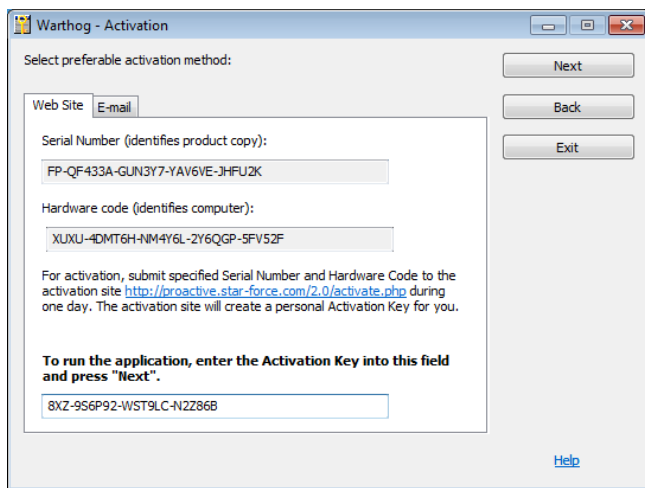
Warthog - Activation

Select preferable activation method:

Next

Back

Exit

Web Site | E-mail

Serial Number (identifies product copy):

FP-QF433A-GUN3Y7-YAV6VE-JHFU2K

Hardware code (identifies computer):

XUXU-4DMT6H-NM4Y6L-2Y6QGP-5FV52F

For activation, submit specified Serial Number and Hardware Code to the activation site http://proactive.star-force.com/2.0/activate.php during one day. The activation site will create a personal Activation Key for you.

To run the application, enter the Activation Key into this field and press "Next".

8XZ-9S6P92-WST9LC-N2Z86B

Help